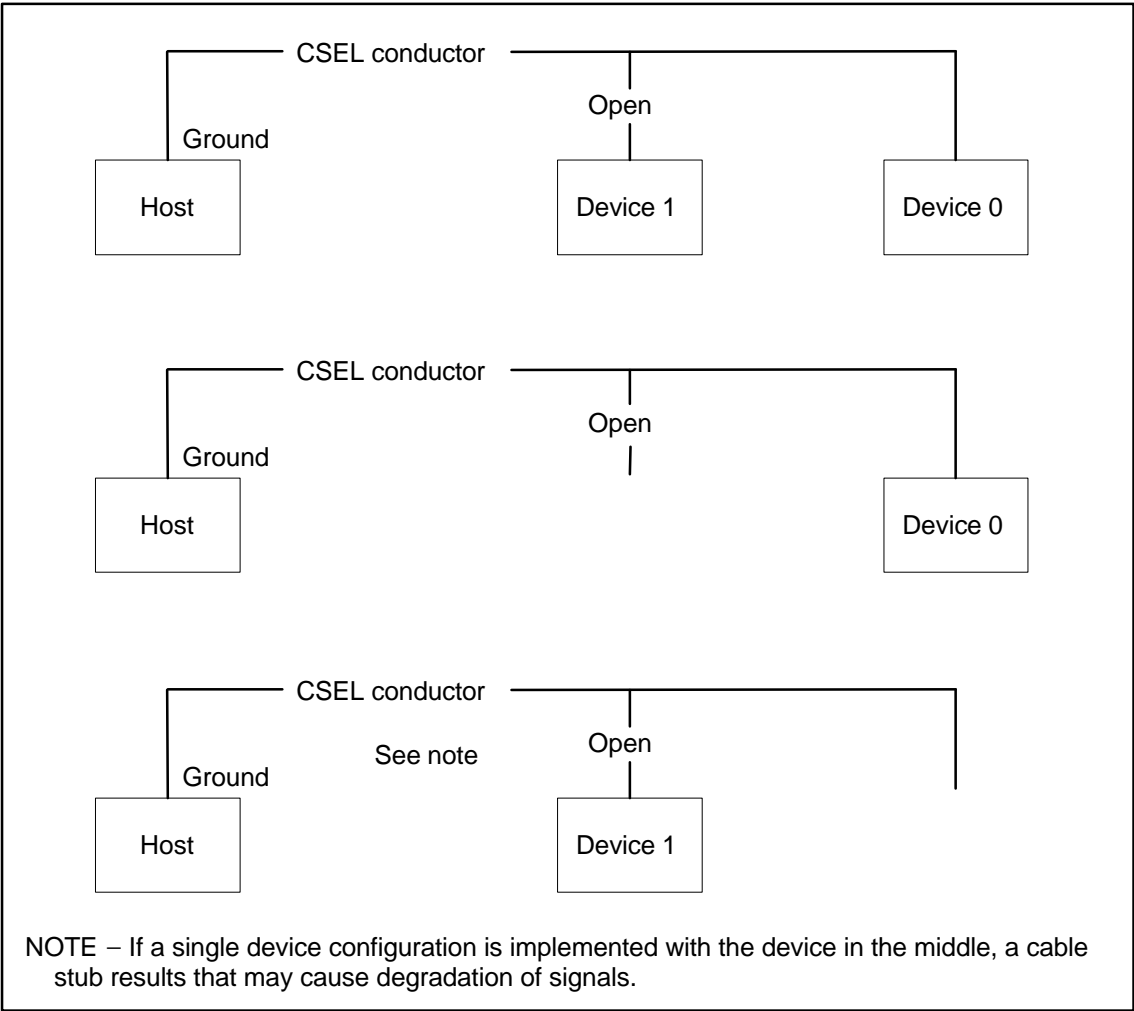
CSEL conductor

Open

Ground

Host

Device 1

Device 0

CSEL conductor

Open

Ground

Host

Device 0

CSEL conductor

See note

Open

Ground

Host

Device 1

NOTE − If a single device configuration is implemented with the device in the middle, a cable stub results that may cause degradation of signals.